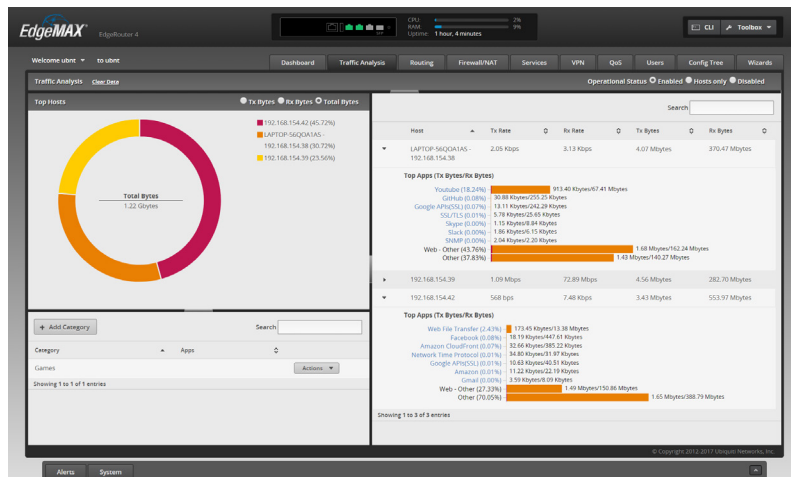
EdgeMAX EdgeRouter 4

CPU: 2%
RAM: 9%
Uptime: 1 hour, 4 minutes

CLI Toolbox

Welcome ubnt to ubnt

Dashboard | Traffic Analysis | Routing | Firewall/NAT | Services | VPN | QoS | Users | Config Tree | Wizards

Traffic Analysis Clear Data

Operational Status Enabled Hosts only Disabled

Top Hosts

Tx Bytes Rx Bytes Total Bytes

192.168.154.42 (45.72%)
LAPTOP-56QOA1AS - 192.168.154.38 (30.72%)
192.168.154.39 (23.56%)

Total Bytes
1.22 Gbytes

Search

| Host | Tx Rate | Rx Rate | Tx Bytes | Rx Bytes |
|---|---|---|---|---|
| LAPTOP-56QOA1AS - 192.168.154.38 | 2.05 Kbps | 3.13 Kbps | 4.07 Mbytes | 370.47 Mbytes |

Top Apps (Tx Bytes/Rx Bytes)

Youtube (18.24%) 913.40 Kbytes/67.41 Mbytes
GitHub (0.08%) 30.88 Kbytes/255.25 Kbytes
Google APIs(SSL) (0.07%) 13.11 Kbytes/242.29 Kbytes
SSL/TLS (0.01%) 5.78 Kbytes/25.65 Kbytes
Skype (0.00%) 1.15 Kbytes/8.84 Kbytes
Slack (0.00%) 1.86 Kbytes/6.15 Kbytes
SNMP (0.00%) 2.04 Kbytes/2.20 Kbytes
Web - Other (43.76%) 1.68 Mbytes/162.24 Mbytes
Other (37.83%) 1.43 Mbytes/140.27 Mbytes

| 192.168.154.39 | 1.09 Mbps | 72.89 Mbps | 4.56 Mbytes | 282.70 Mbytes |
|---|---|---|---|---|
| 192.168.154.42 | 568 bps | 7.48 Kbps | 3.43 Mbytes | 553.97 Mbytes |

Top Apps (Tx Bytes/Rx Bytes)

Web File Transfer (2.43%) 173.45 Kbytes/13.38 Mbytes
Facebook (0.08%) 18.19 Kbytes/447.61 Kbytes
Amazon CloudFront (0.07%) 32.66 Kbytes/385.22 Kbytes
Network Time Protocol (0.01%) 34.80 Kbytes/31.97 Kbytes
Google APIs(SSL) (0.01%) 10.63 Kbytes/40.51 Kbytes
Amazon (0.01%) 11.22 Kbytes/22.19 Kbytes
Gmail (0.00%) 3.59 Kbytes/8.09 Kbytes
Web - Other (27.33%) 1.49 Mbytes/150.86 Mbytes
Other (70.05%) 1.65 Mbytes/388.79 Mbytes

Showing 1 to 3 of 3 entries

+ Add Category

Search

| Category | Apps |
|---|---|
| Games | Actions |

Showing 1 to 1 of 1 entries

© Copyright 2012-2017 Ubiquiti Networks, Inc.

Alerts System